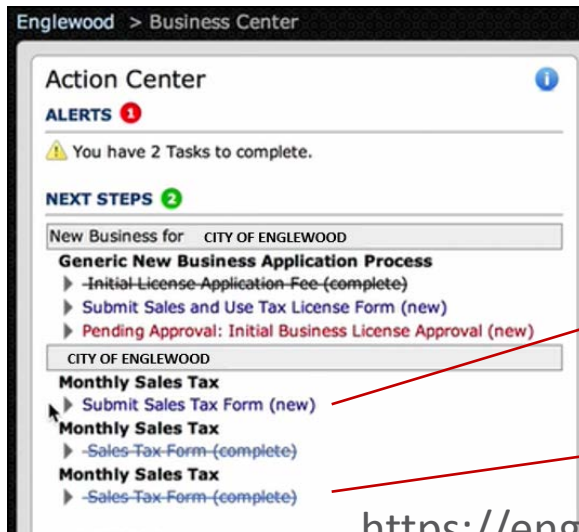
Englewood > Business Center

Action Center

ALERTS 1

You have 2 Tasks to complete.

NEXT STEPS 2

New Business for CITY OF ENGLEWOOD

Generic New Business Application Process

~~Initial License Application Fee (complete)~~

Submit Sales and Use Tax License Form (new)

Pending Approval: Initial Business License Approval (new)

CITY OF ENGLEWOOD

Monthly Sales Tax

Submit Sales Tax Form (new)

Monthly Sales Tax

~~Sales Tax Form (complete)~~

Monthly Sales Tax

~~Sales Tax Form (complete)~~

https://eng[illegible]